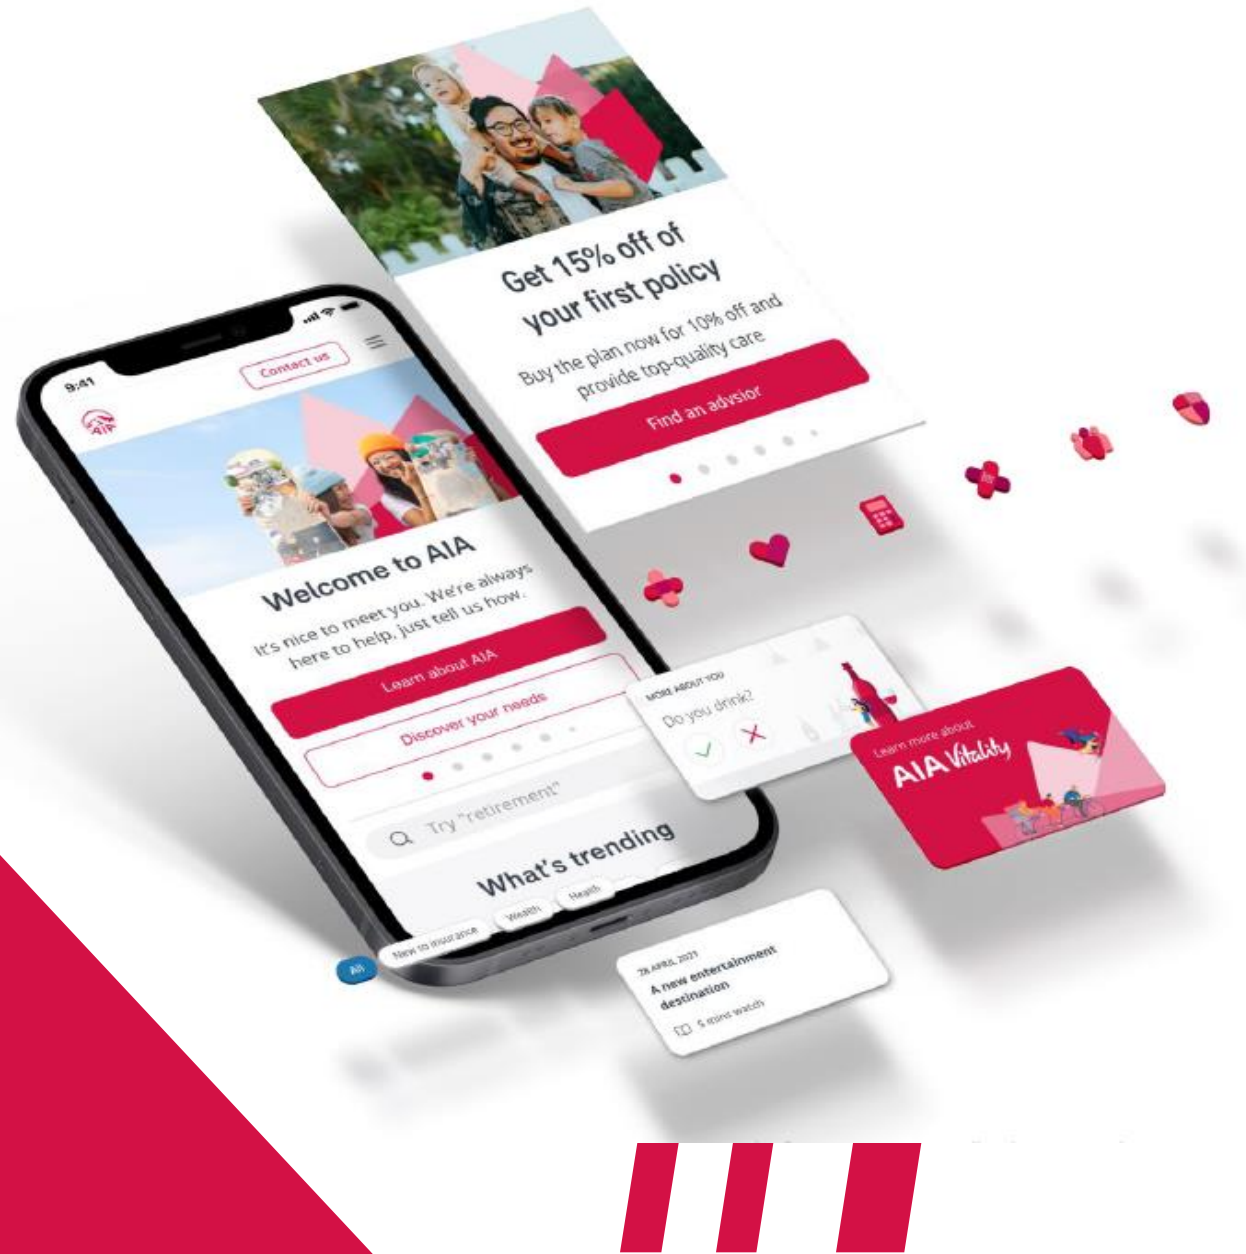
Get 15% off of your first policy

Buy the plan now for 10% off and provide top-quality care

Find an advsior

9:41

Contact us

AIA

Welcome to AIA

It's nice to meet you. We're always here to help. Just tell us how.

Learn about AIA

Discover your needs

Try "retirement"

What's trending

All

New to insurance

Wealth

Health

MORE ABOUT YOU

Do you drink?

Learn more about

AIA Vitality

28 APRIL 2021

A new entertainment destination

5 mins watch